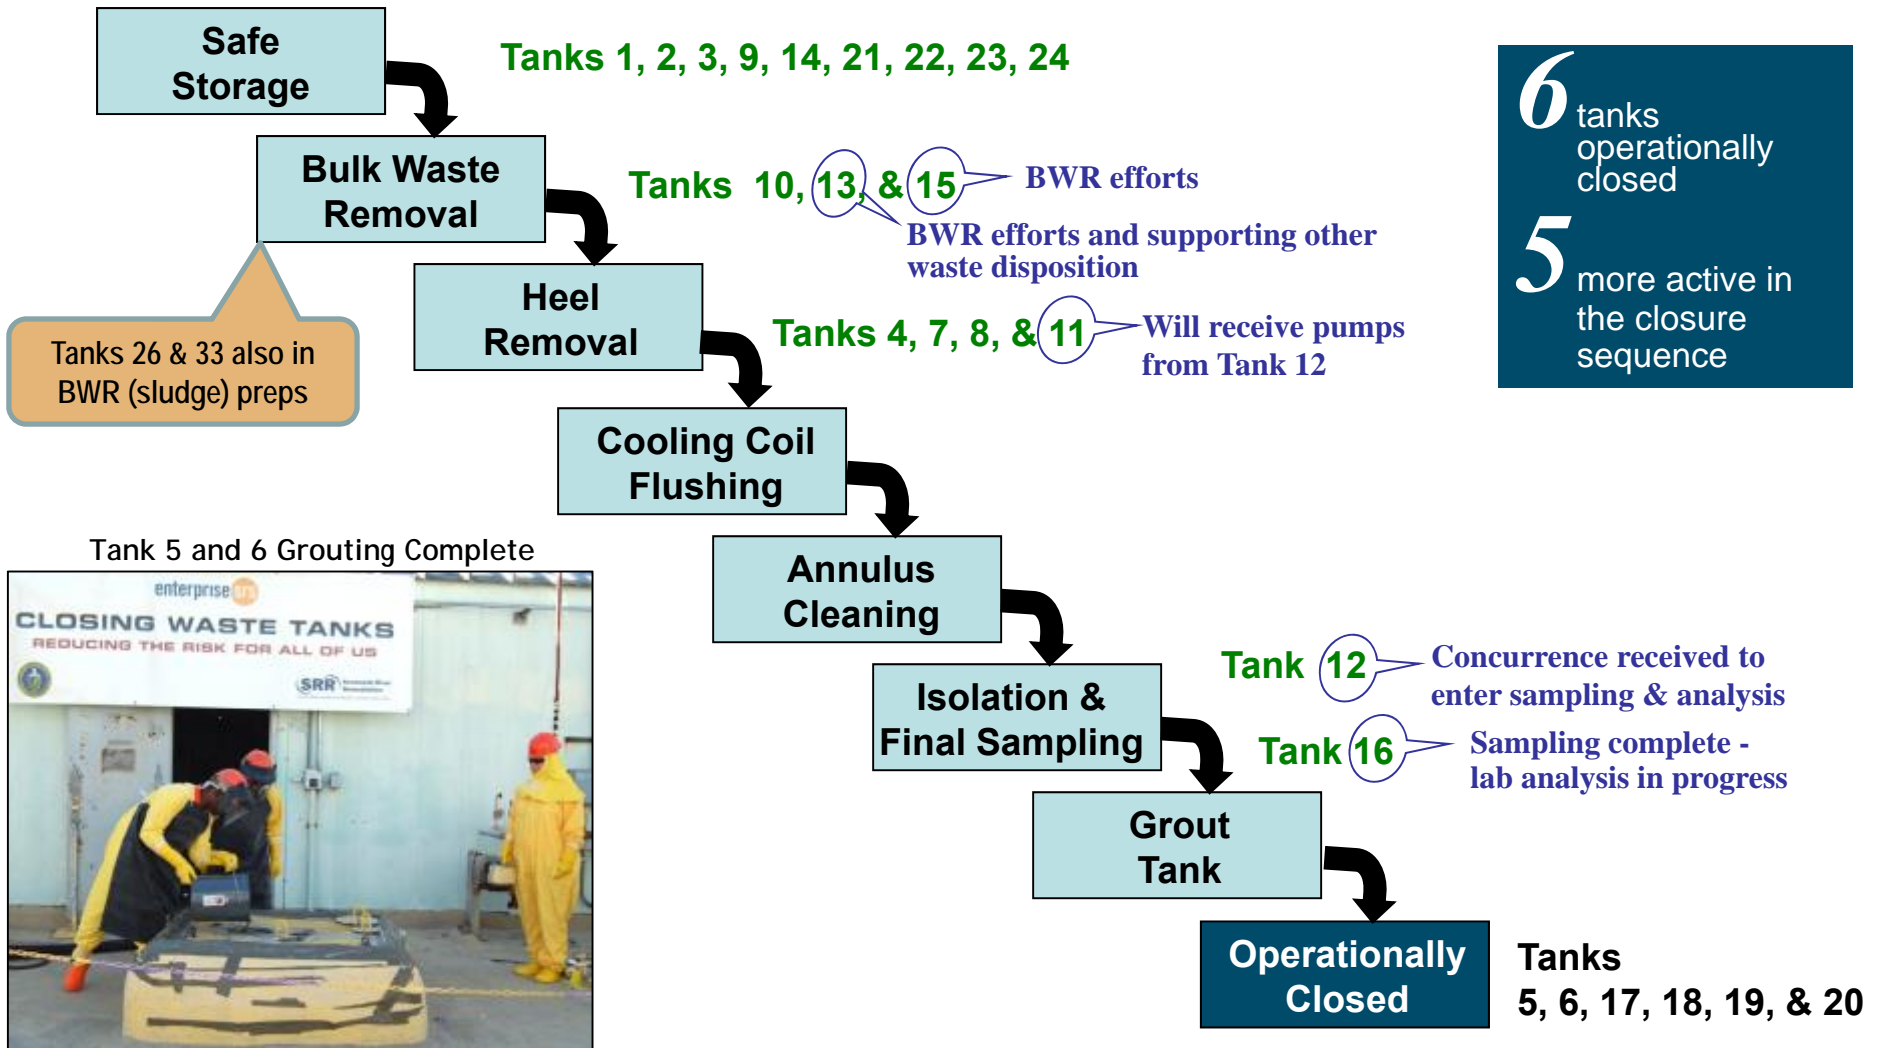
Safe Storage

Tanks 1, 2, 3, 9, 14, 21, 22, 23, 24

Bulk Waste Removal

Tanks 10, 13, & 15

BWR efforts

BWR efforts and supporting other waste disposition

Tanks 26 & 33 also in BWR (sludge) preps

Heel Removal

Tanks 4, 7, 8, & 11

Will receive pumps from Tank 12

6 tanks operationally closed

5 more active in the closure sequence

Cooling Coil Flushing

Tank 5 and 6 Grouting Complete

enterprise

CLOSING WASTE TANKS
REDUCING THE RISK FOR ALL OF US

SRR

Annulus Cleaning

Isolation & Final Sampling

Tank 12

Concurrence received to enter sampling & analysis

Tank 16

Sampling complete - lab analysis in progress

Grout Tank

Operationally Closed

Tanks 5, 6, 17, 18, 19, & 20